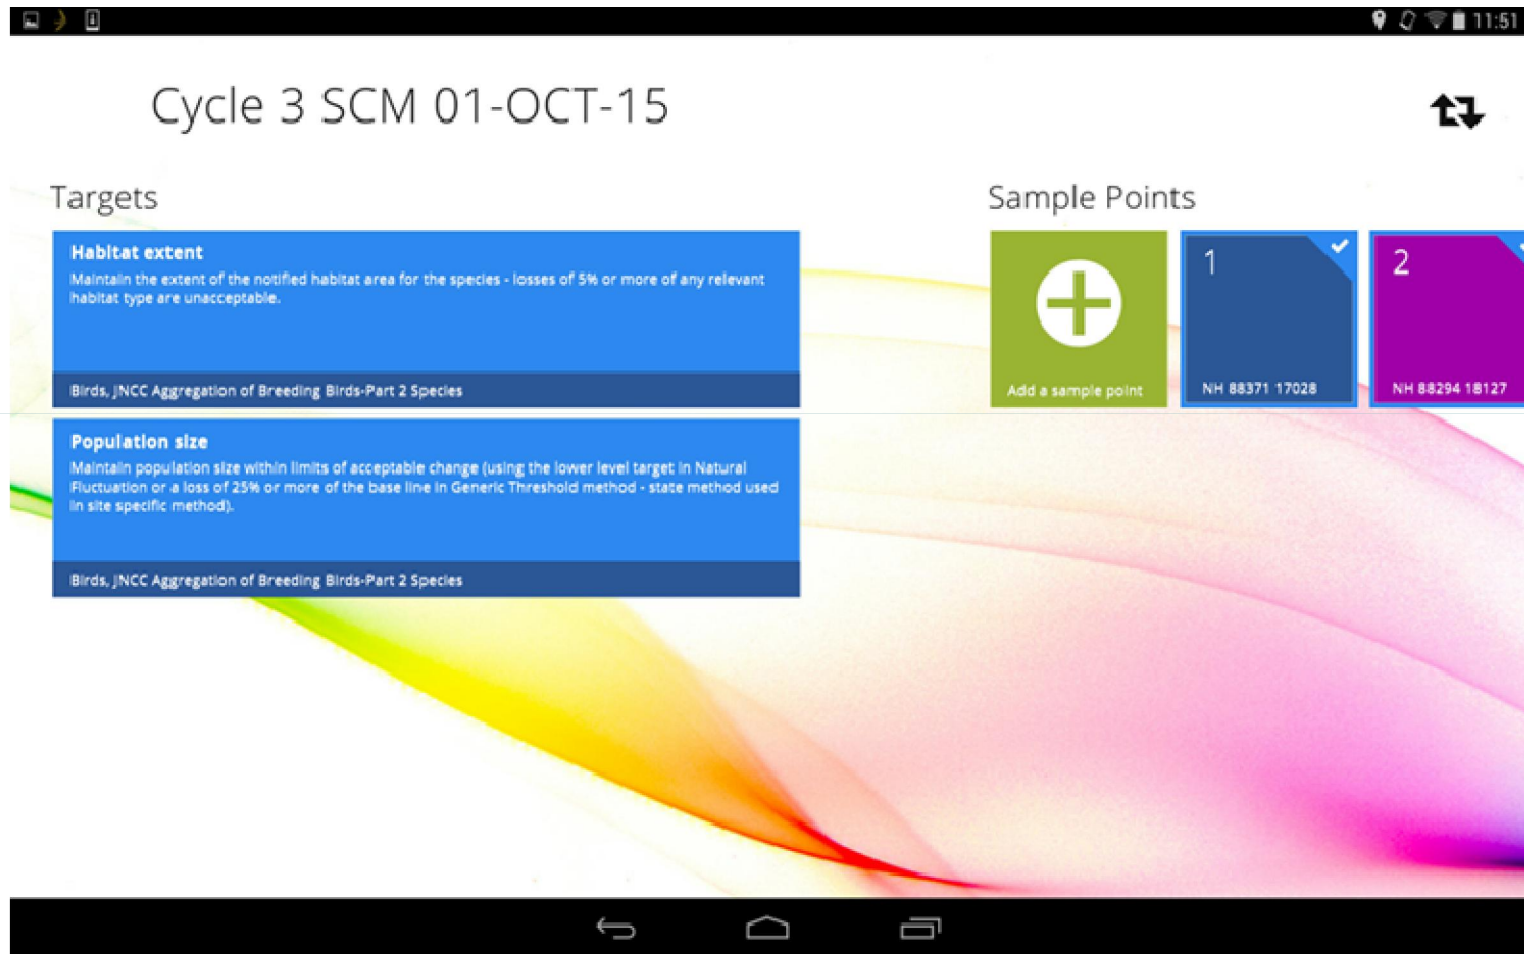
11:51

Cycle 3 SCM 01-OCT-15

Targets

Habitat extent
Maintain the extent of the notified habitat area for the species - losses of 5% or more of any relevant habitat type are unacceptable.

Birds, JNCC Aggregation of Breeding Birds-Part 2 Species

Population size
Maintain population size within limits of acceptable change (using the lower level target in Natural Fluctuation or a loss of 25% or more of the base line in Generic Threshold method - state method used in site specific method).

Birds, JNCC Aggregation of Breeding Birds-Part 2 Species

Sample Points

Add a sample point

1
NH 88371 17028

2
NH 88294 18127